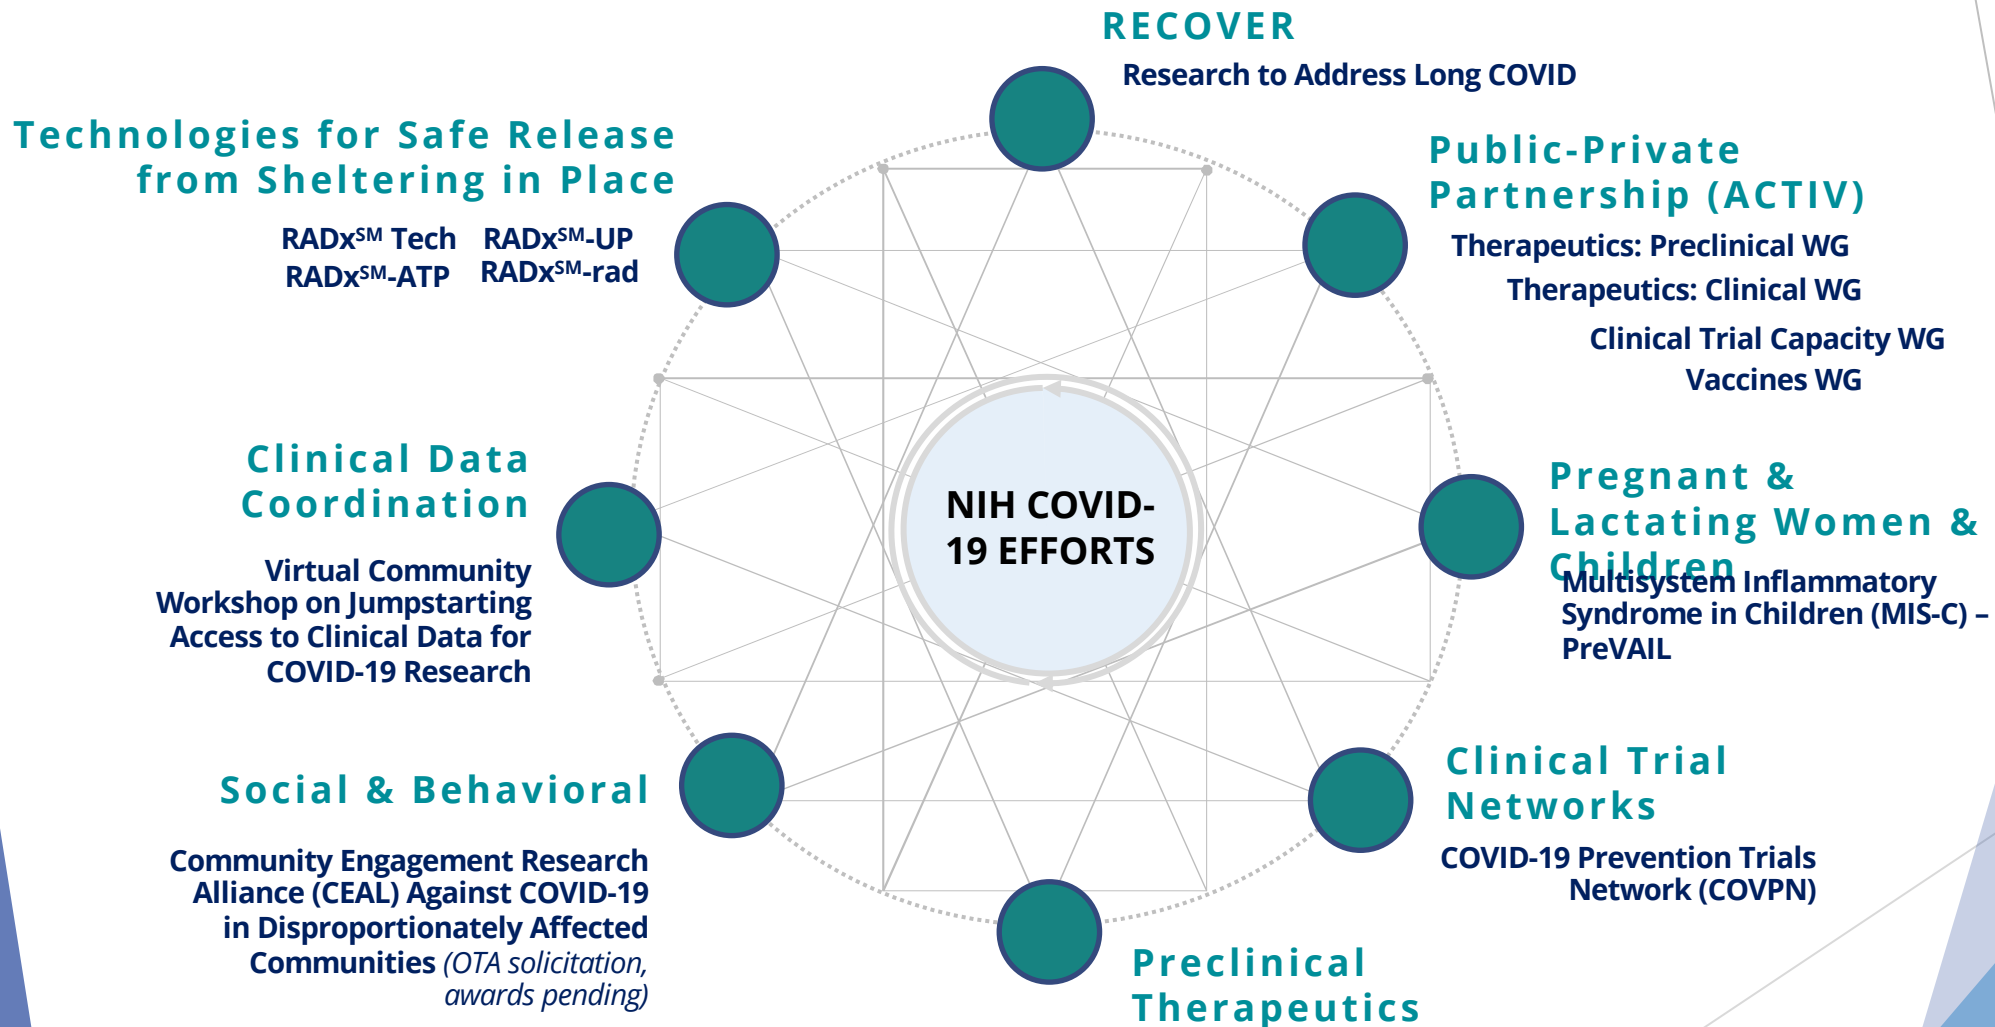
RECOVER

Research to Address Long COVID

Technologies for Safe Release from Sheltering in Place

RADx$^{SM}$ Tech RADx$^{SM}$-UP RADx$^{SM}$-ATP RADx$^{SM}$-rad

Public-Private Partnership (ACTIV)

Therapeutics: Preclinical WG

Therapeutics: Clinical WG

Clinical Trial Capacity WG

Vaccines WG

Clinical Data Coordination

Virtual Community Workshop on Jumpstarting Access to Clinical Data for COVID-19 Research

NIH COVID-19 EFFORTS

Pregnant & Lactating Women & Children

Multisystem Inflammatory Syndrome in Children (MIS-C) – PreVAIL

Social & Behavioral

Community Engagement Research Alliance (CEAL) Against COVID-19 in Disproportionately Affected Communities (OTA solicitation, awards pending)

Clinical Trial Networks

COVID-19 Prevention Trials Network (COVPN)

Preclinical Therapeutics